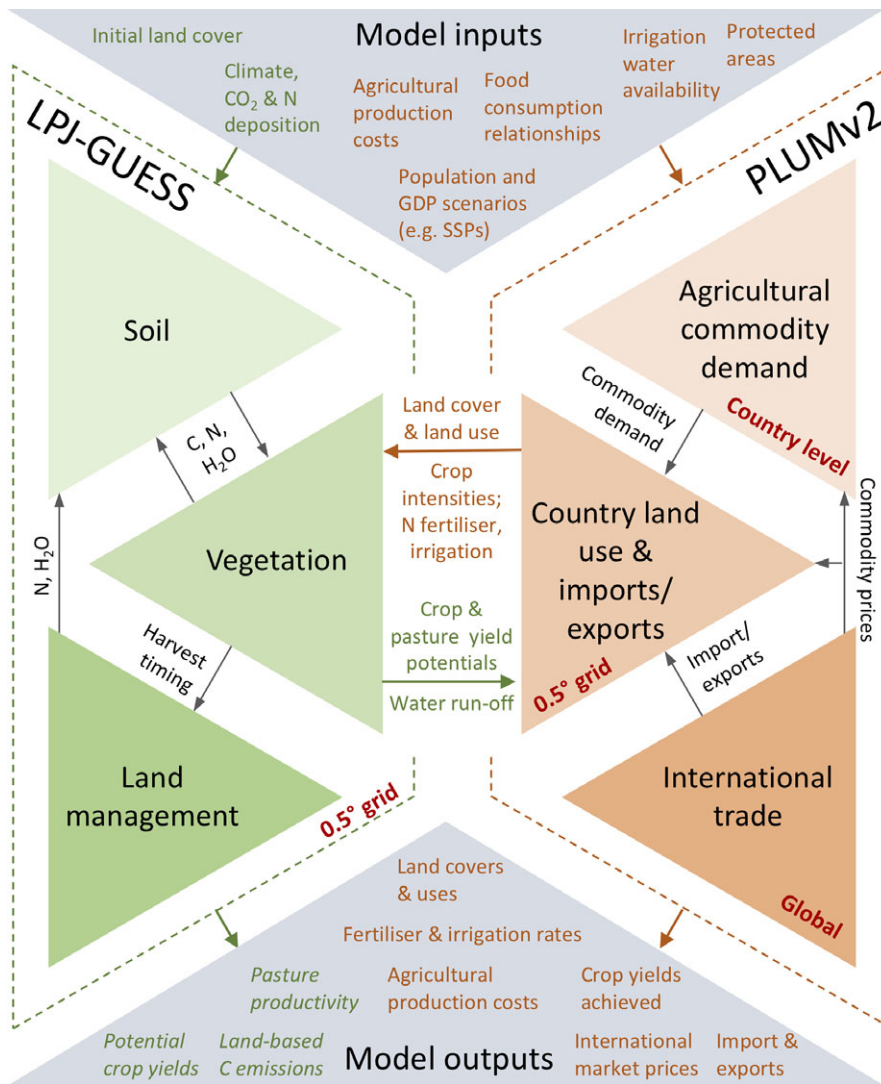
Model inputs

Initial land cover

Climate, $CO_2$ & N deposition

Agricultural production costs

Food consumption relationships

Population and GDP scenarios (e.g. SSPs)

Irrigation water availability

Protected areas

LPJ-GUESS

PLUMv2

Soil

C, N, $H_2O$

Vegetation

N, $H_2O$

Harvest timing

Land management

0.5° grid

Land cover & land use

Crop intensities; N fertiliser, irrigation

Crop & pasture yield potentials

Water run-off

Agricultural commodity demand

Commodity demand

Country level

Country land use & imports/ exports

0.5° grid

Commodity prices

Import/ exports

International trade

Global

Land covers & uses

Fertiliser & irrigation rates

Pasture productivity

Agricultural production costs

Crop yields achieved

Potential crop yields

Land-based C emissions

Model outputs

International market prices

Import & exports